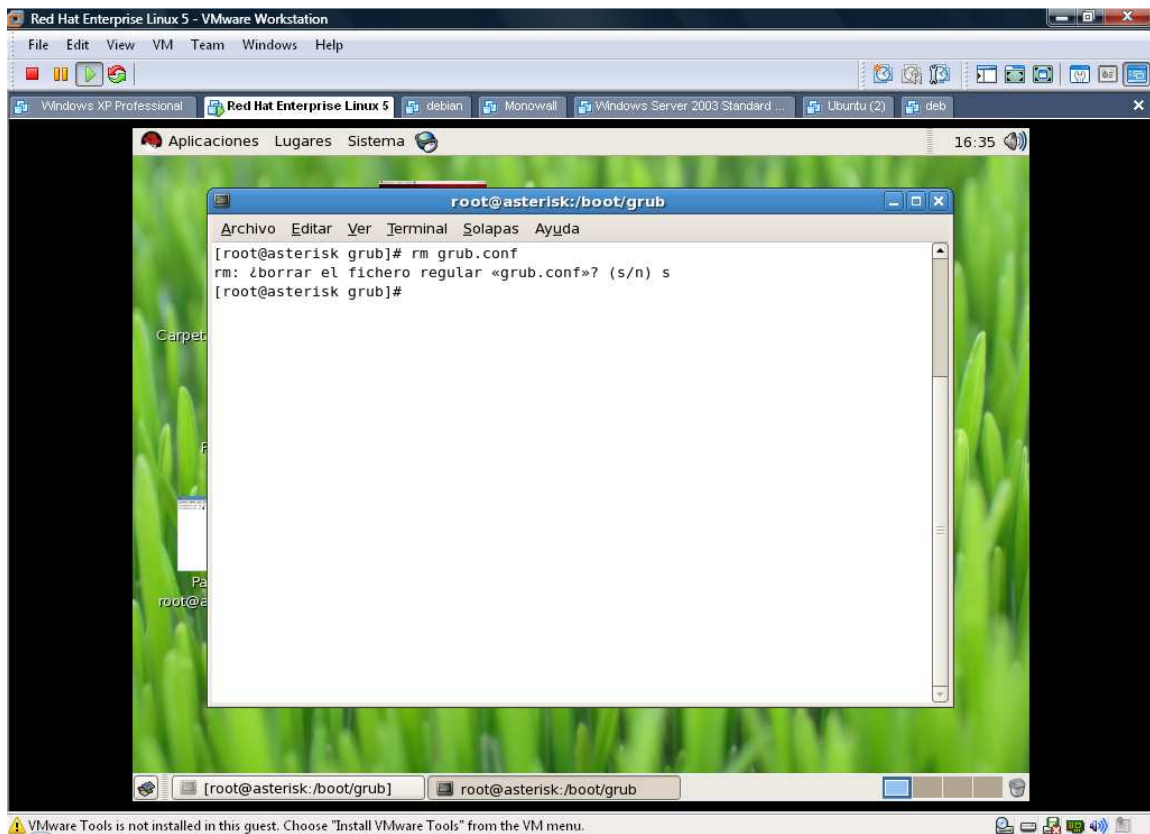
Red Hat Enterprise Linux 5 - VMware Workstation

File Edit View VM Team Windows Help

Windows XP Professional | Red Hat Enterprise Linux 5 | debian | Monowall | Windows Server 2003 Standard ... | Ubuntu (2) | deb

Aplicaciones Lugares Sistema

16:35

root@asterisk:/boot/grub

Archivo Editar Ver Terminal Solapas Ayuda

[root@asterisk grub]# rm grub.conf
rm: ¿borrar el fichero regular «grub.conf»? (s/n) s
[root@asterisk grub]#

Carpet

F

Pa
root@a

[root@asterisk:/boot/grub]

root@asterisk:/boot/grub

VMware Tools is not installed in this guest. Choose "Install VMware Tools" from the VM menu.